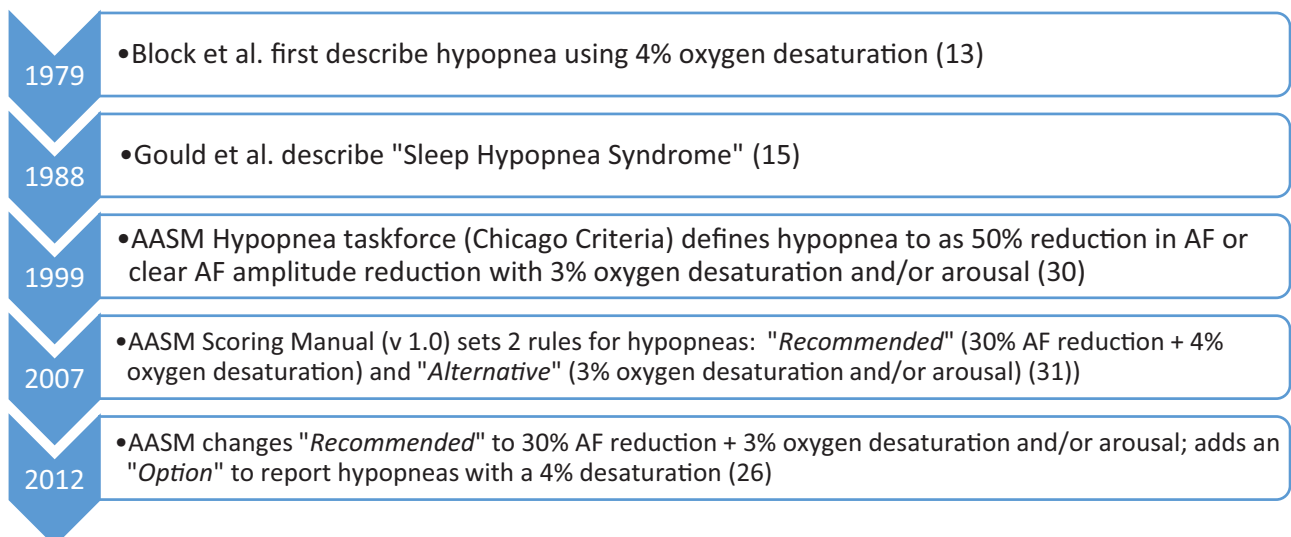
1979

•Block et al. first describe hypopnea using 4% oxygen desaturation (13)

1988

•Gould et al. describe "Sleep Hypopnea Syndrome" (15)

1999

•AASM Hypopnea taskforce (Chicago Criteria) defines hypopnea to as 50% reduction in AF or clear AF amplitude reduction with 3% oxygen desaturation and/or arousal (30)

2007

•AASM Scoring Manual (v 1.0) sets 2 rules for hypopneas: "*Recommended*" (30% AF reduction + 4% oxygen desaturation) and "*Alternative*" (3% oxygen desaturation and/or arousal) (31))

2012

•AASM changes "*Recommended*" to 30% AF reduction + 3% oxygen desaturation and/or arousal; adds an "*Option*" to report hypopneas with a 4% desaturation (26)